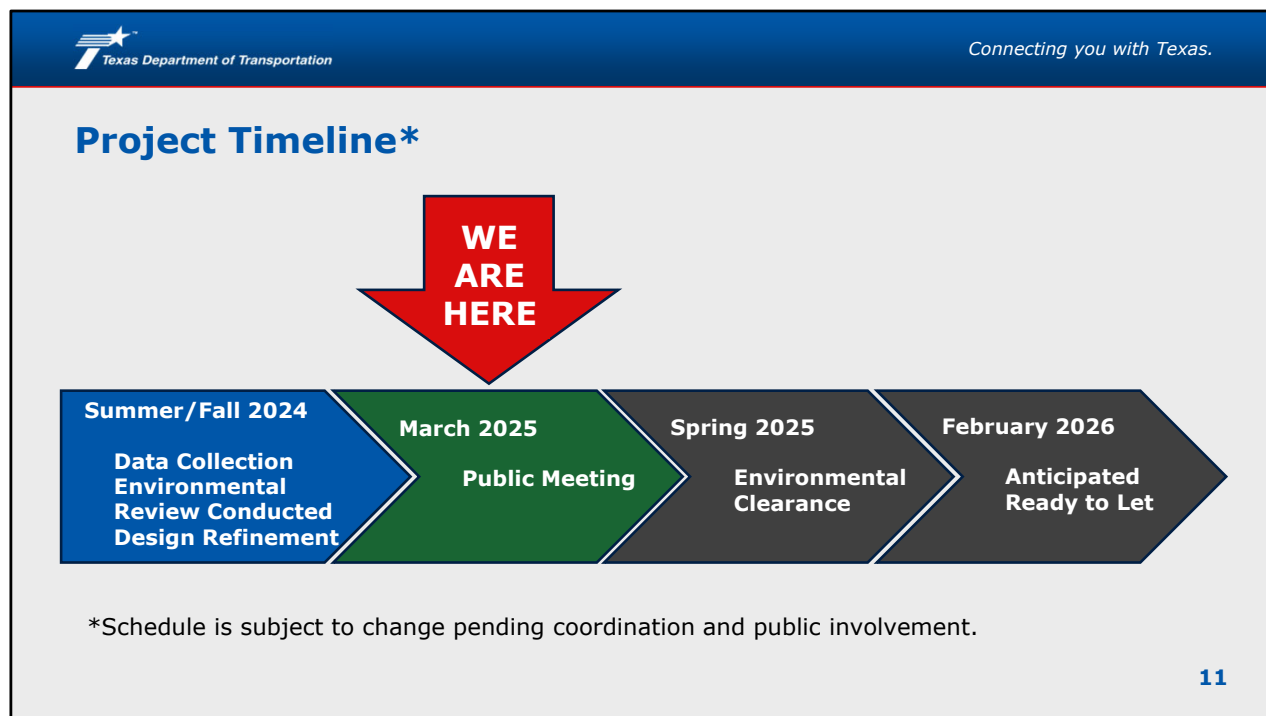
Texas Department of Transportation

Connecting you with Texas.

Project Timeline*

WE ARE HERE

Summer/Fall 2024

Data Collection
Environmental Review Conducted
Design Refinement

March 2025

Public Meeting

Spring 2025

Environmental Clearance

February 2026

Anticipated Ready to Let

*Schedule is subject to change pending coordination and public involvement.

11